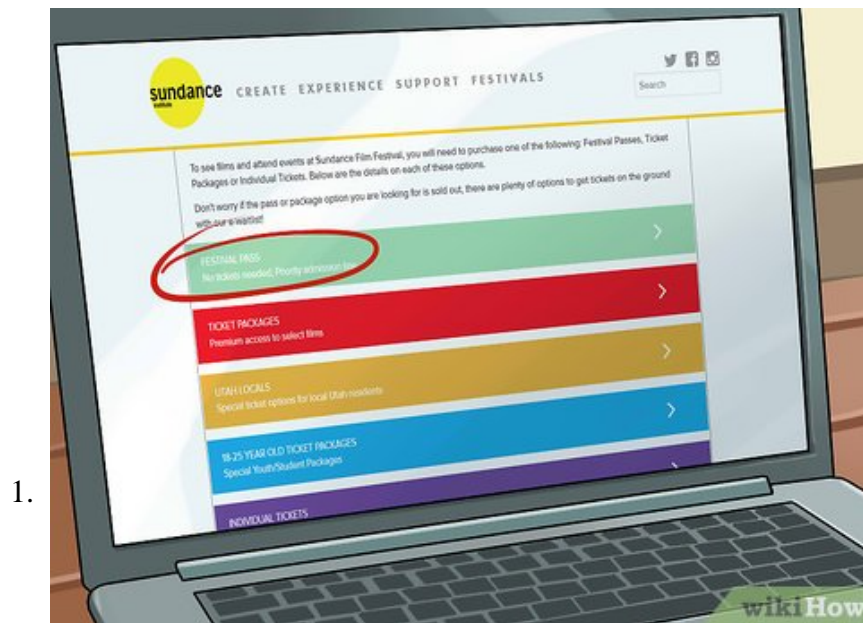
1.

sundance institute CREATE EXPERIENCE SUPPORT FESTIVALS

Search

To see films and attend events at Sundance Film Festival, you will need to purchase one of the following: Festival Passes, Ticket Packages or Individual Tickets. Below are the details on each of these options.

Don't worry if the pass or package option you are looking for is sold out, there are plenty of options to get tickets on the ground with our e-waitlist!

FESTIVAL PASS
No tickets needed, Priority admission line

TICKET PACKAGES
Premium access to select films

UTAH LOCALS
Special ticket options for local Utah residents

18-25 YEAR OLD TICKET PACKAGES
Special Youth/Student Packages

INDIVIDUAL TICKETS

wikiHow